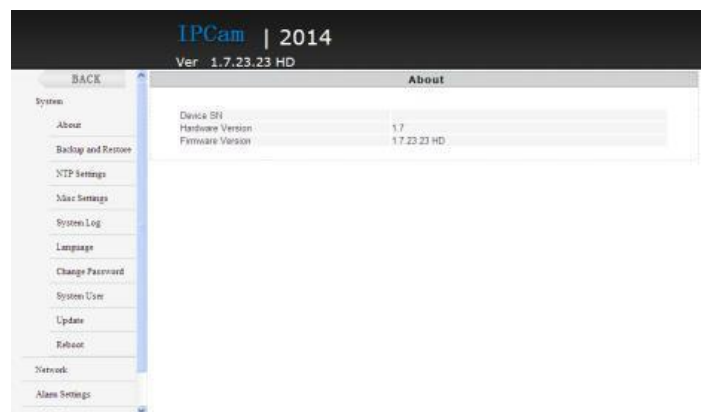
IPCam | 2014
Ver 1.7.23.23 HD

BACK

System
About
Backup and Restore
NTP Settings
Misc Settings
System Log
Language
Change Password
System User
Update
Reboot
Network
Alarm Settings

About

| | |
|---|---|
| Device SN | |
| Hardware Version | 1.7 |
| Firmware Version | 1.7.23.23 HD |